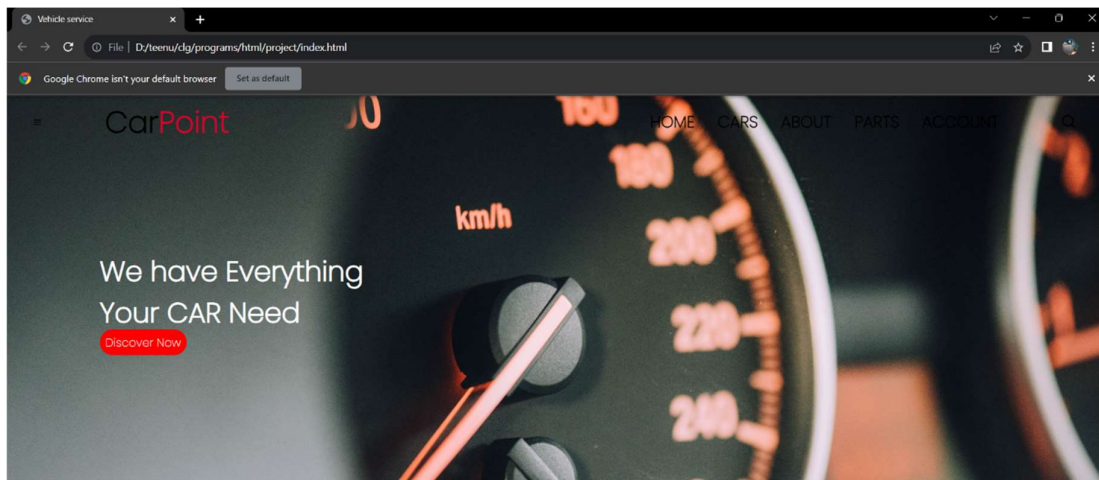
Vehicle service
File | D:/teenu/clg/programs/html/project/index.html
Google Chrome isn't your default browser
Set as default
CarPoint
HOME CARS ABOUT PARTS ACCOUNT
160
180
km/h
200
220
240
We have Everything
Your CAR Need
Discover Now